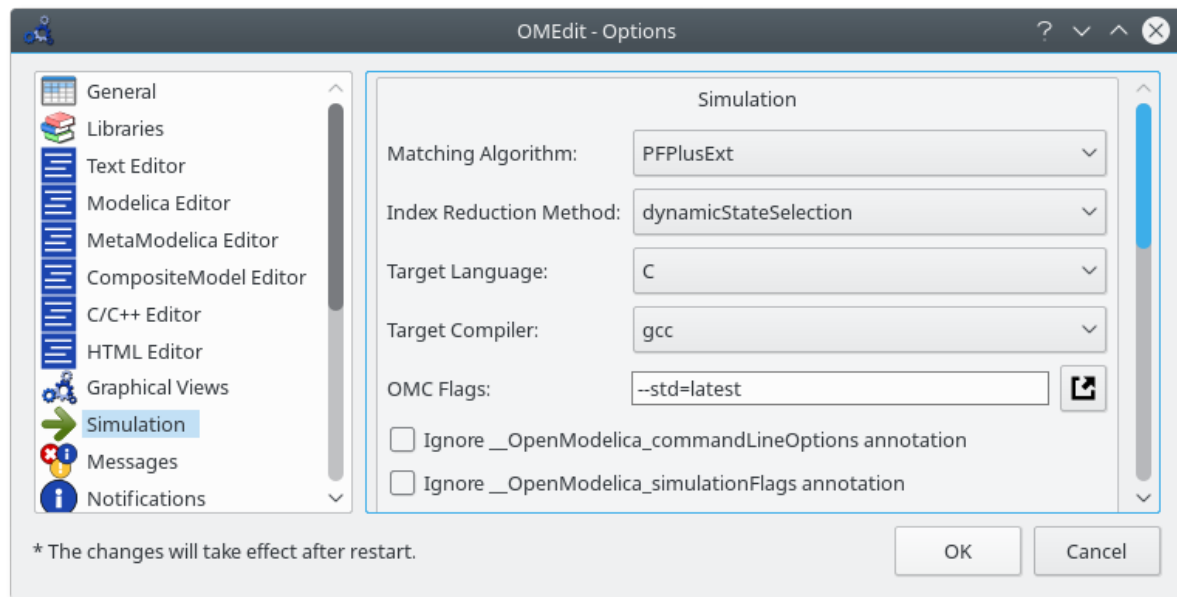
OMEdit - Options

General
Libraries
Text Editor
Modelica Editor
MetaModelica Editor
CompositeModel Editor
C/C++ Editor
HTML Editor
Graphical Views
Simulation
Messages
Notifications

Simulation

Matching Algorithm: PFPlusExt

Index Reduction Method: dynamicStateSelection

Target Language: C

Target Compiler: gcc

OMC Flags: --std=latest

Ignore __OpenModelica_commandLineOptions annotation

Ignore __OpenModelica_simulationFlags annotation

* The changes will take effect after restart.

OK

Cancel